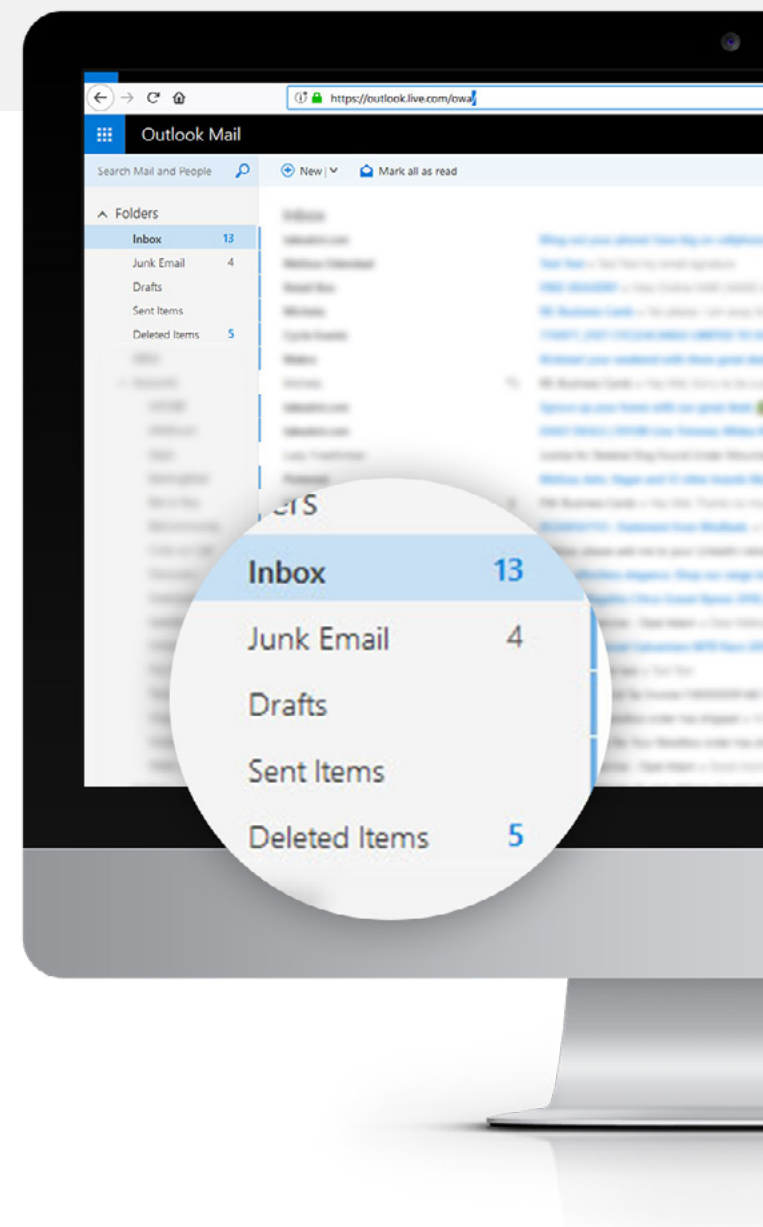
https://outlook.live.com/owa/

Outlook Mail

Search Mail and People

New | Mark all as read

Folders
Inbox 13
Junk Email 4
Drafts
Sent Items
Deleted Items 5

Inbox

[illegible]

ers

Inbox 13
Junk Email 4
Drafts
Sent Items
Deleted Items 5